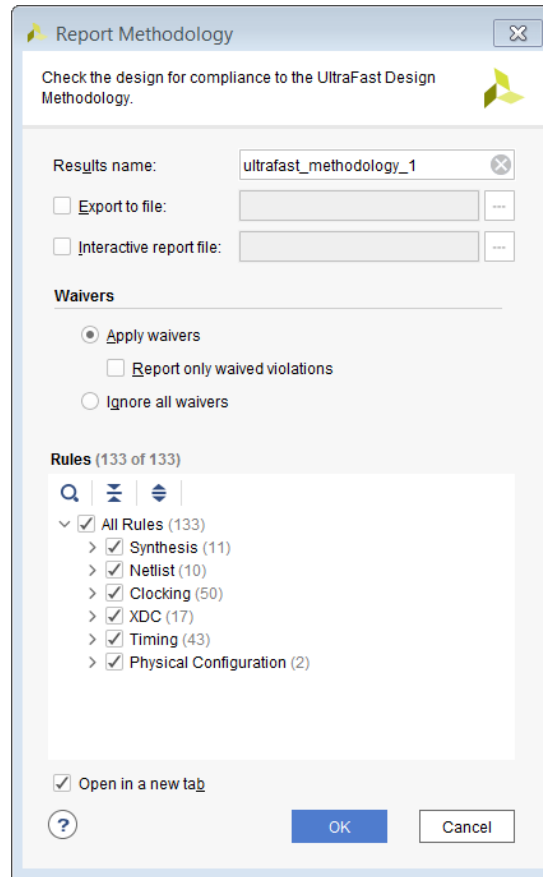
Report Methodology

Check the design for compliance to the UltraFast Design Methodology.

Results name: ultrafast_methodology_1

Export to file:

Interactive report file:

Waivers

Apply waivers

Report only waived violations

Ignore all waivers

Rules (133 of 133)

All Rules (133)
Synthesis (11)
Netlist (10)
Clocking (50)
XDC (17)
Timing (43)
Physical Configuration (2)

Open in a new tab

?

OK

Cancel